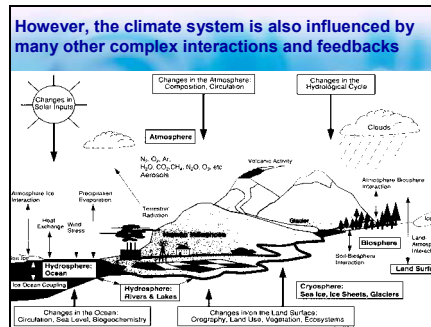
However, the climate system is also influenced by many other complex interactions and feedbacks

Changes in Solar Inputs

Changes in the Atmosphere: Composition, Circulation

Changes in the Hydrological Cycle

Atmosphere

Clouds

$N_2$, $O_2$, Ar, $H_2O$, $CO_2$, $CH_4$, $N_2O$, $O_3$, etc Aerosols

Volcanic Activity

Atmosphere-Ice Interaction

Precipitation Evaporation

Terrestrial Radiation

Atmosphere-Biosphere Interaction

Heat Exchange

Wind Stress

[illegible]

Glacier

Ice

Land-Atmosphere Interaction

Hydrosphere: Ocean

Soil-Biosphere Interaction

Biosphere

Ice-Ocean Coupling

Hydrosphere: Rivers & Lakes

Cryosphere: Sea Ice, Ice Sheets, Glaciers

Land Surface

Changes in the Ocean: Circulation, Sea Level, Biogeochemistry

Changes in/on the Land Surface: Orography, Land Use, Vegetation, Ecosystems